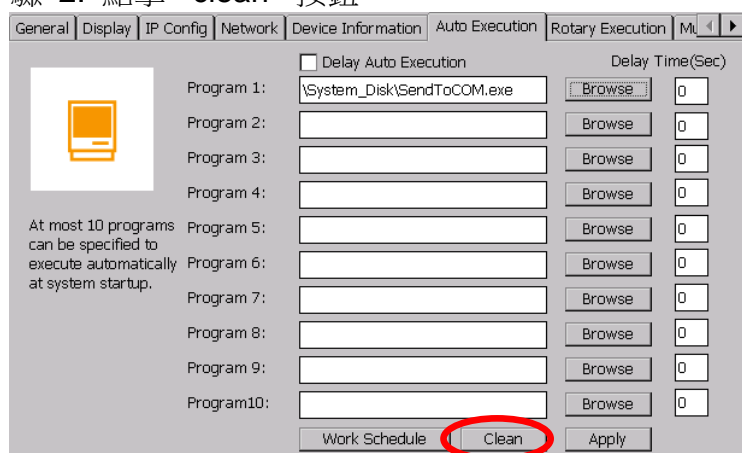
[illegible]

General | Display | IP Config | Network | Device Information | Auto Execution | Rotary Execution | Mu

Delay Auto Execution

Delay Time(Sec)

Program 1: \System_Disk\SendToCOM.exe Browse 0

Program 2: Browse 0

Program 3: Browse 0

Program 4: Browse 0

Program 5: Browse 0

Program 6: Browse 0

Program 7: Browse 0

Program 8: Browse 0

Program 9: Browse 0

Program10: Browse 0

At most 10 programs can be specified to execute automatically at system startup.

Work Schedule

Clean

Apply